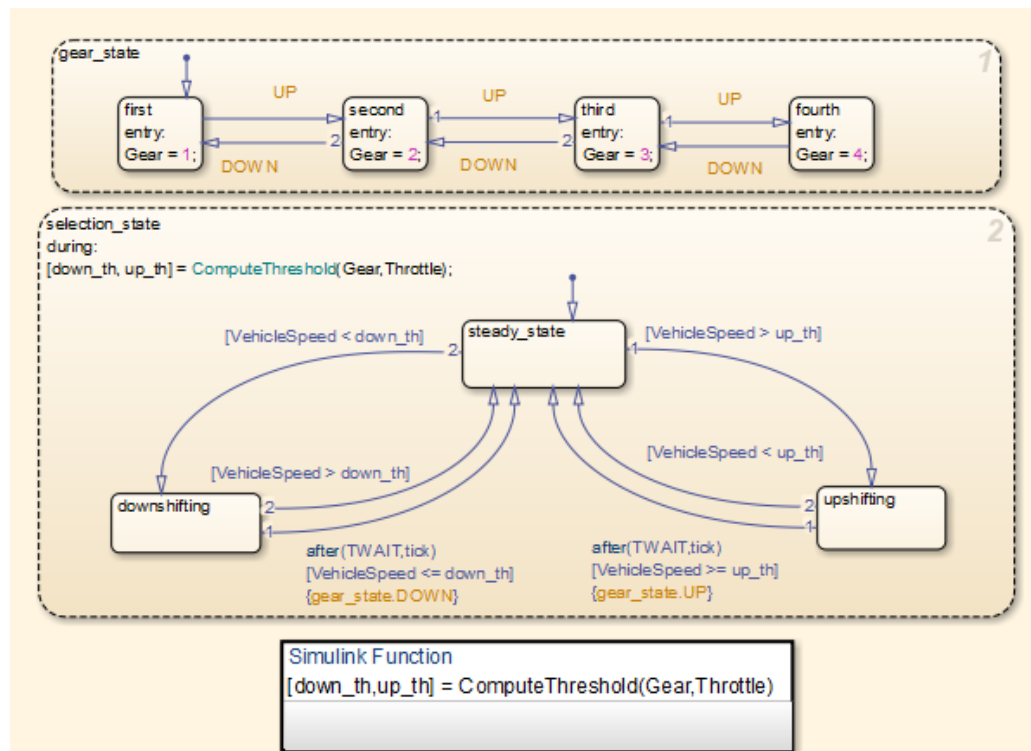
gear_state

1

first
entry:
Gear = 1;

UP

DOWN

2

second
entry:
Gear = 2;

1

UP

DOWN

2

third
entry:
Gear = 3;

1

UP

DOWN

fourth
entry:
Gear = 4;

selection_state
during:
[down_th, up_th] = ComputeThreshold(Gear,Throttle);

2

steady_state

[VehicleSpeed < down_th]

2

[VehicleSpeed > up_th]

1

[VehicleSpeed > down_th]

[VehicleSpeed < up_th]

downshifting

2

1

upshifting

2

1

after(TWAIT,tick)
[VehicleSpeed <= down_th]
{gear_state.DOWN}

after(TWAIT,tick)
[VehicleSpeed >= up_th]
{gear_state.UP}

Simulink Function
[down_th,up_th] = ComputeThreshold(Gear,Throttle)